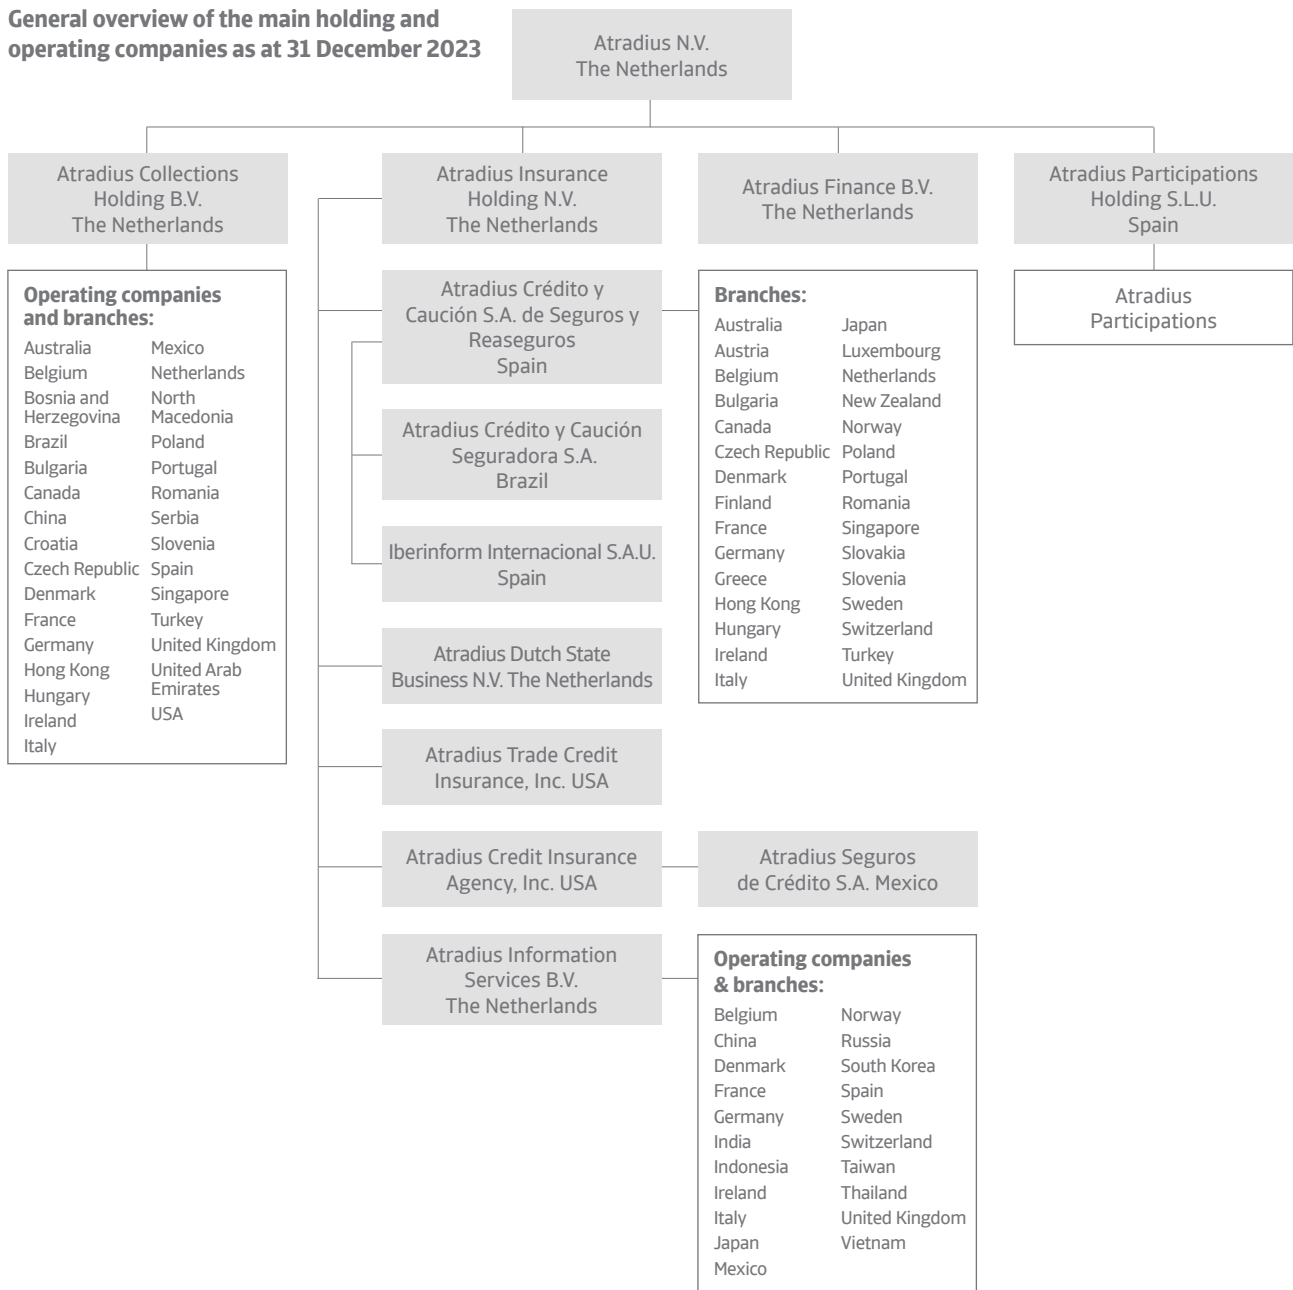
General overview of the main holding and operating companies as at 31 December 2023

Atradius N.V.
The Netherlands

Atradius Collections Holding B.V.
The Netherlands

Operating companies and branches:
Australia
Belgium
Bosnia and Herzegovina
Brazil
Bulgaria
Canada
China
Croatia
Czech Republic
Denmark
France
Germany
Hong Kong
Hungary
Ireland
Italy

Mexico
Netherlands
North Macedonia
Poland
Portugal
Romania
Serbia
Slovenia
Spain
Singapore
Turkey
United Kingdom
United Arab Emirates
USA

Atradius Insurance Holding N.V.
The Netherlands

Atradius Crédito y Caución S.A. de Seguros y Reaseguros
Spain

Atradius Crédito y Caución Seguradora S.A.
Brazil

Iberinform Internacional S.A.U.
Spain

Atradius Dutch State Business N.V. The Netherlands

Atradius Trade Credit Insurance, Inc. USA

Atradius Credit Insurance Agency, Inc. USA

Atradius Information Services B.V.
The Netherlands

Atradius Finance B.V.
The Netherlands

Branches:
Australia
Austria
Belgium
Bulgaria
Canada
Czech Republic
Denmark
Finland
France
Germany
Greece
Hong Kong
Hungary
Ireland
Italy

Japan
Luxembourg
Netherlands
New Zealand
Norway
Poland
Portugal
Romania
Singapore
Slovakia
Slovenia
Sweden
Switzerland
Turkey
United Kingdom

Atradius Seguros de Crédito S.A. Mexico

Operating companies & branches:
Belgium
China
Denmark
France
Germany
India
Indonesia
Ireland
Italy
Japan
Mexico

Norway
Russia
South Korea
Spain
Sweden
Switzerland
Taiwan
Thailand
United Kingdom
Vietnam

Atradius Participations Holding S.L.U.
Spain

Atradius Participations